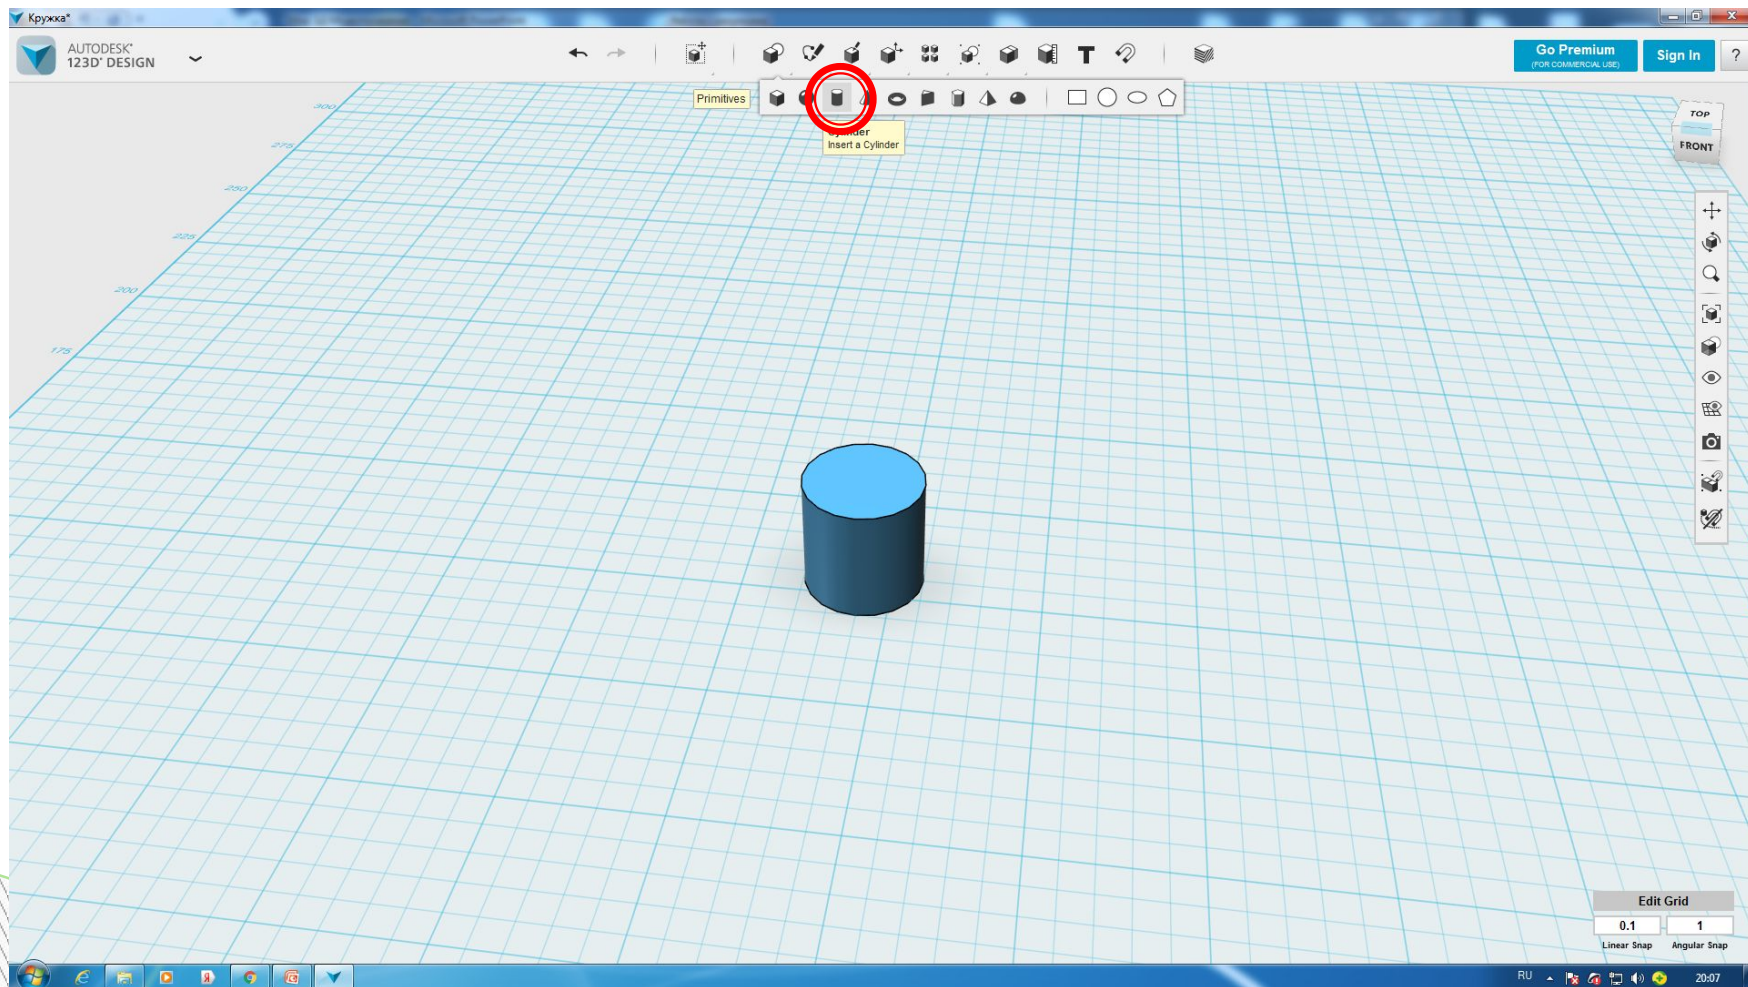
Кружка*

AUTODESK®
123D® DESIGN

Go Premium
(FOR COMMERCIAL USE)

Sign In

?

Primitives

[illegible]nder
Insert a Cylinder

TOP
FRONT

300
275
250
225
200
175

Edit Grid
0.1
1
Linear Snap
Angular Snap

RU
20:07